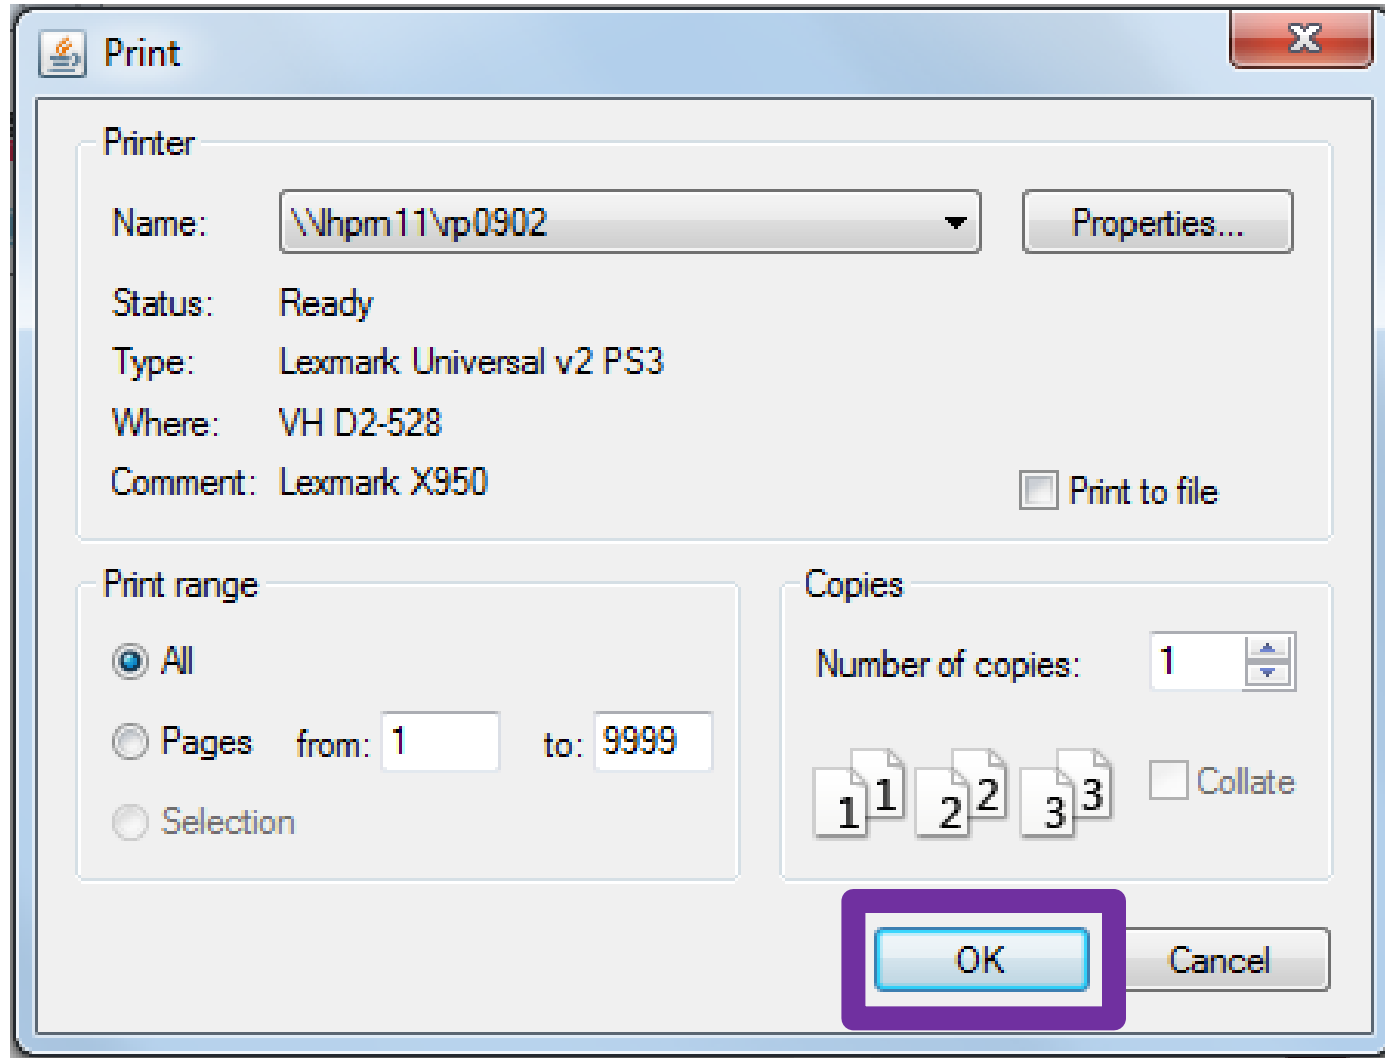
Print

Printer

Name: \\hpm11\vp0902

Properties...

Status: Ready

Type: Lexmark Universal v2 PS3

Where: VH D2-528

Comment: Lexmark X950

Print to file

Print range

All

Pages from: 1 to: 9999

Selection

Copies

Number of copies: 1

1 1 2 2 3 3

Collate

OK

Cancel